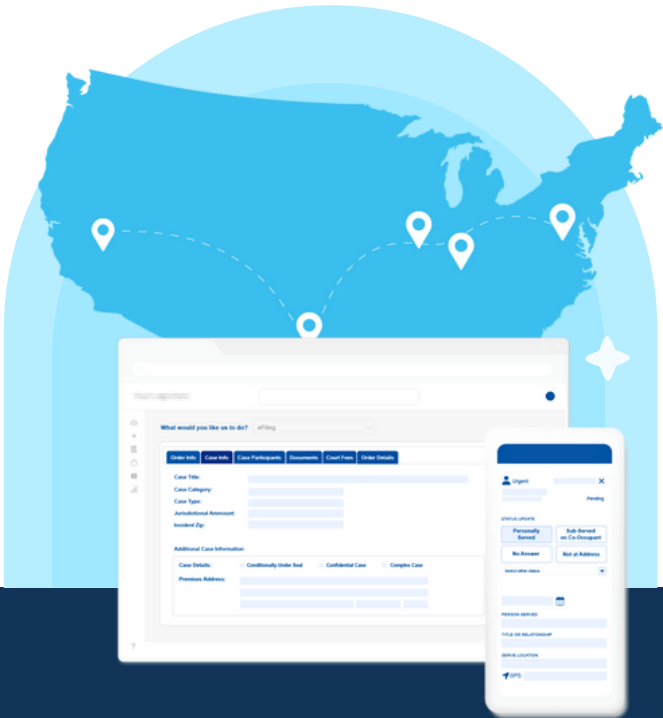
What would you like us to do? eFiling

Order Info | Case Info | Case Participants | Documents | Court Fees | Order Details

Case Title:
Case Category:
Case Type:
Jurisdictional Amount:
Incident Zip:

Additional Case Information

Case Details: Conditionally Under Seal Confidential Case Complex Case
Premises Address:

?

Urgent
Pending

STATUS UPDATE
Personally Served
Sub-Served on Co-Occupant
No Answer
Not at Address
Select other status

PERSON SERVED
TITLE OR RELATIONSHIP
SERVE LOCATION
GPS